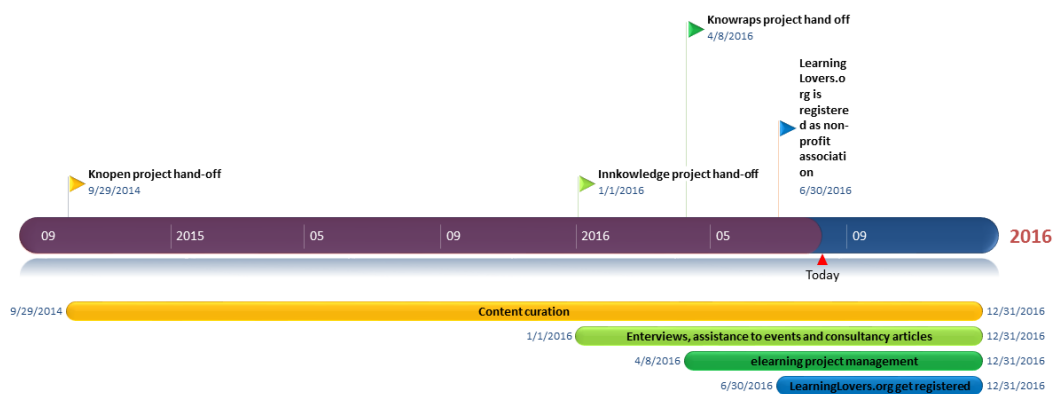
Knowraps project hand off
4/8/2016

Learning Lovers.org is registered as non-profit association
6/30/2016

Knopen project hand-off
9/29/2014

Innkowledge project hand-off
1/1/2016

09 2015 05 09 2016 05 09 2016

Today

9/29/2014 Content curation 12/31/2016

1/1/2016 Enterviews, assistance to events and consultancy articles 12/31/2016

4/8/2016 elearning project management 12/31/2016

6/30/2016 LearningLovers.org get registered 12/31/2016